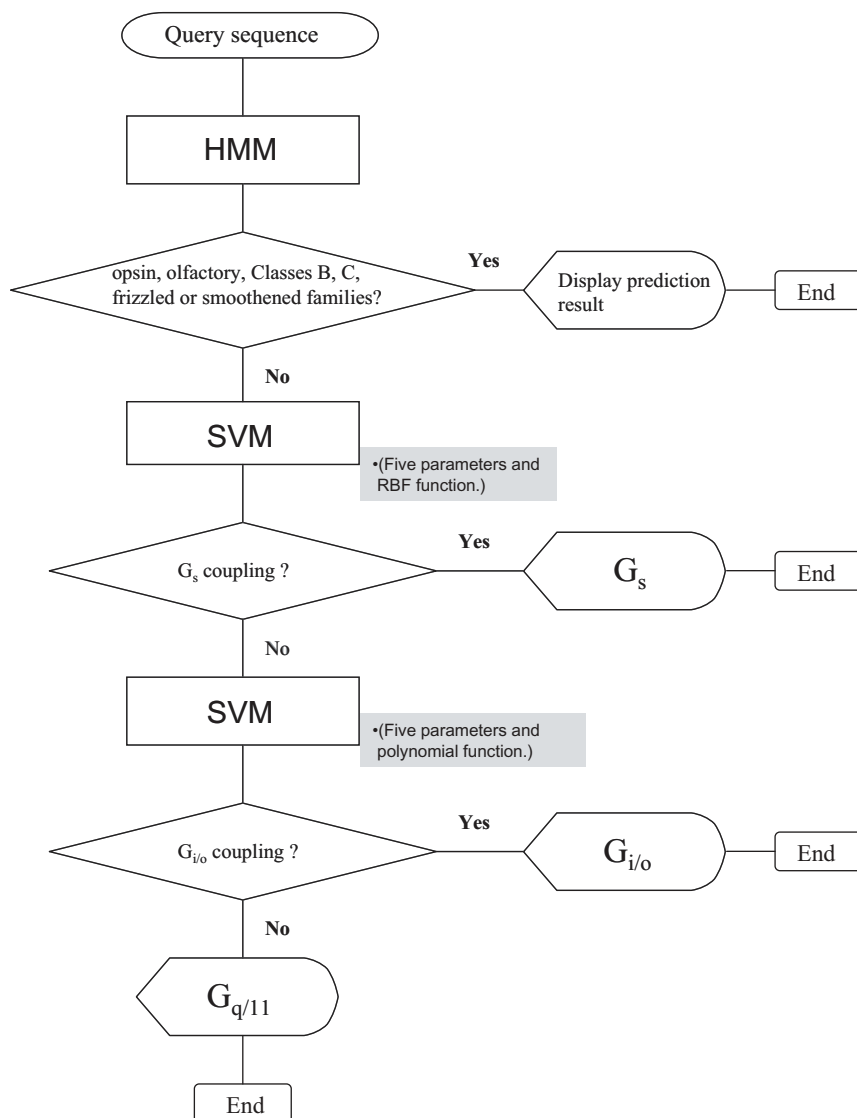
Query sequence

HMM

opsin, olfactory, Classes B, C, frizzled or smoothened families?

Yes

Display prediction result

End

No

SVM

•(Five parameters and RBF function.)

$G_s$ coupling ?

Yes

$G_s$

End

No

SVM

•(Five parameters and polynomial function.)

$G_{i/o}$ coupling ?

Yes

$G_{i/o}$

End

No

$G_{q/11}$

End